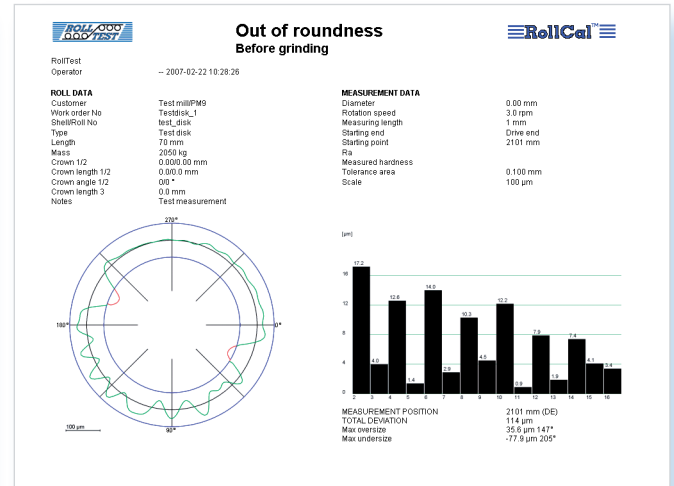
ROLL TEST

Out of roundness
Before grinding

RollCal™

RollTest
Operator -- 2007-02-22 10:28:26

ROLL DATA

| | |
|---|---|
| Customer | Test mill/PM9 |
| Work order No | Testdisk_1 |
| Shell/Roll No | test_disk |
| Type | Test disk |
| Length | 70 mm |
| Mass | 2050 kg |
| Crown 1/2 | 0.00/0.00 mm |
| Crown length 1/2 | 0.0/0.0 mm |
| Crown angle 1/2 | 0/0 ° |
| Crown length 3 | 0.0 mm |
| Notes | Test measurement |

MEASUREMENT DATA

| | |
|---|---|
| Diameter | 0.00 mm |
| Rotation speed | 3.0 rpm |
| Measuring length | 1 mm |
| Starting end | Drive end |
| Starting point | 2101 mm |
| Ra | |
| Measured hardness | |
| Tolerance area | 0.100 mm |
| Scale | 100 µm |

270°
180°
0°
90°
100 µm

[µm]
16
12
8
4
0
17.2 4.0 12.6 1.4 14.0 2.8 10.3 4.5 12.2 0.9 7.9 1.9 7.4 4.1 3.4
2 3 4 5 6 7 8 9 10 11 12 13 14 15 16

MEASUREMENT POSITION 2101 mm (DE)
TOTAL DEVIATION 114 µm
Max oversize 35.6 µm 147°
Max undersize -77.9 µm 205°